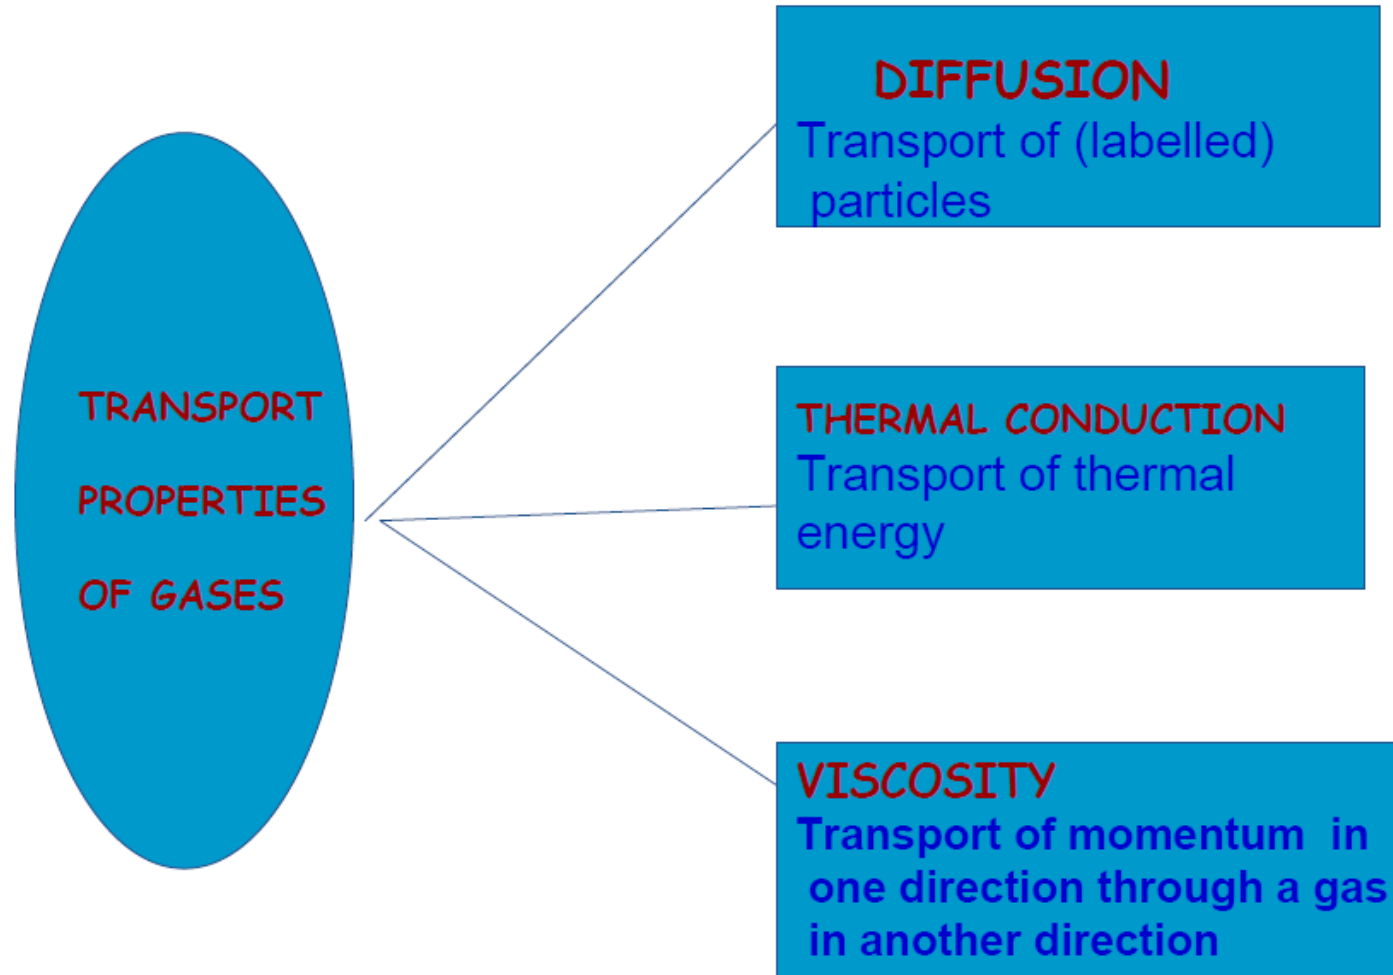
TRANSPORT PROPERTIES OF GASES

DIFFUSION
Transport of (labelled) particles

THERMAL CONDUCTION
Transport of thermal energy

VISCOSITY
Transport of momentum in one direction through a gas in another direction